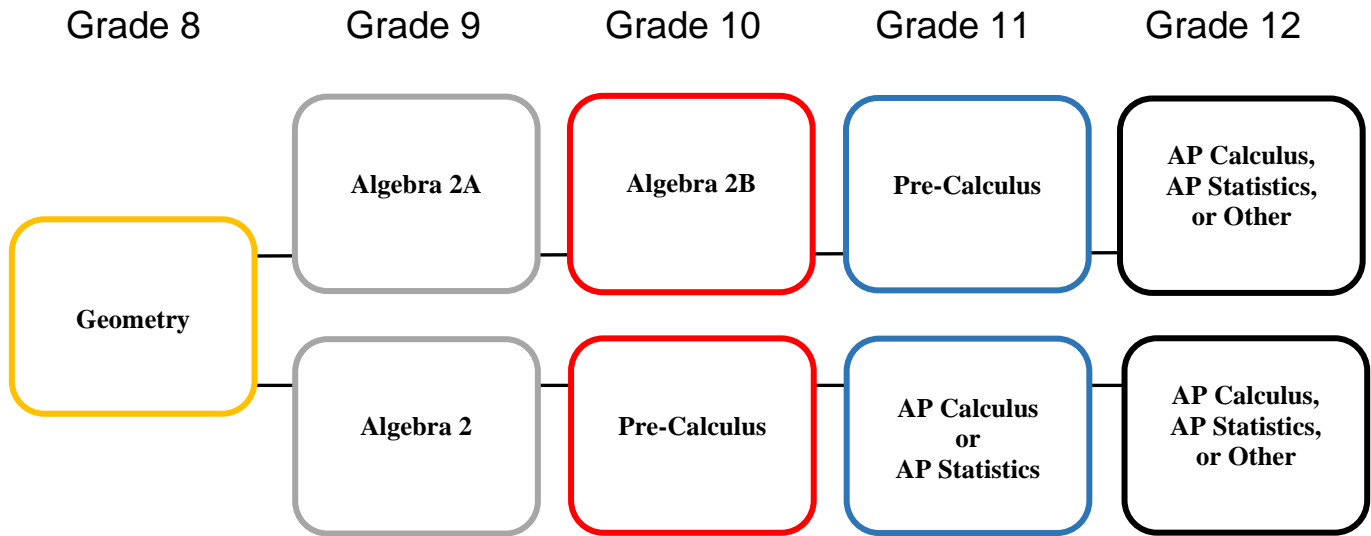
Grade 8

Grade 9

Grade 10

Grade 11

Grade 12

Algebra 2A

Algebra 2B

Pre-Calculus

AP Calculus, AP Statistics, or Other

Geometry

Algebra 2

Pre-Calculus

AP Calculus or AP Statistics

AP Calculus, AP Statistics, or Other